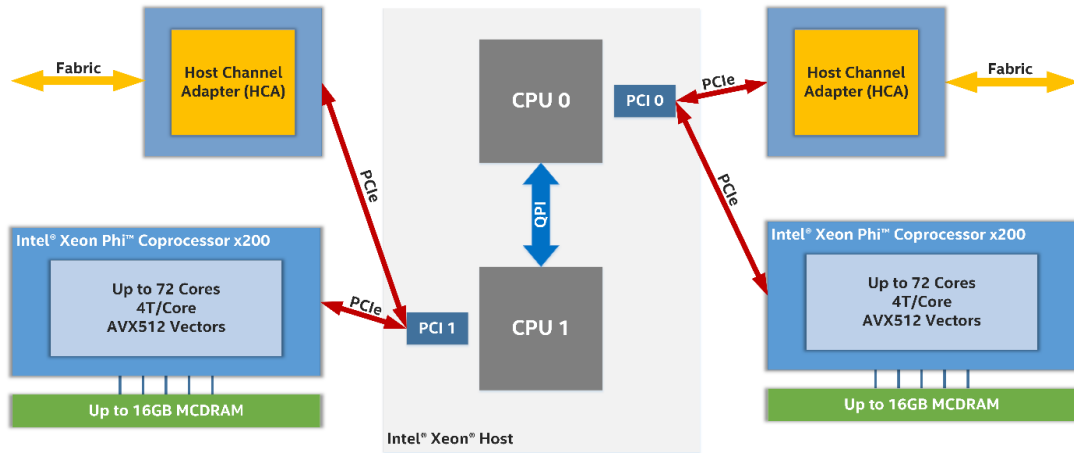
Fabric

Host Channel Adapter (HCA)

CPU 0

PCI 0

PCIe

Host Channel Adapter (HCA)

Fabric

PCIe

QPI

PCIe

Intel® Xeon Phi™ Coprocessor x200

Up to 72 Cores
4T/Core
AVX512 Vectors

PCIe

PCI 1

CPU 1

Up to 16GB MCDRAM

Intel® Xeon® Host

Intel® Xeon Phi™ Coprocessor x200

Up to 72 Cores
4T/Core
AVX512 Vectors

Up to 16GB MCDRAM